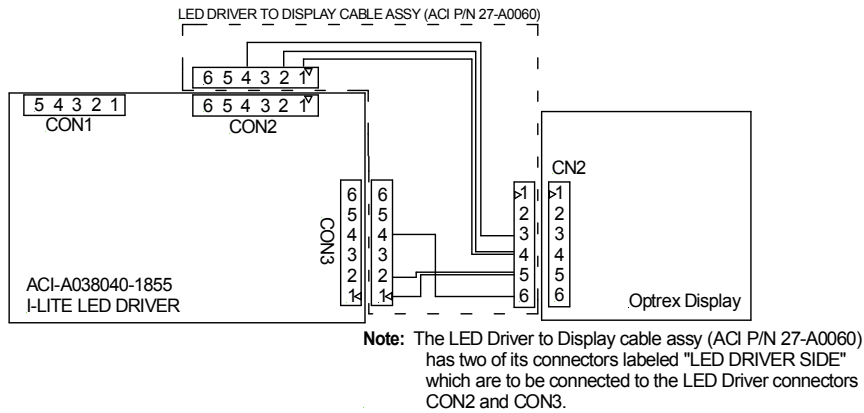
LED DRIVER TO DISPLAY CABLE ASSY (ACI P/N 27-A0060)

6 5 4 3 2 1

5 4 3 2 1
CON1

6 5 4 3 2 1
CON2

CON3
6
5
4
3
2
1

6
5
4
3
2
1

1
2
3
4
5
6

CN2
1
2
3
4
5
6

ACI-A038040-1855
I-LITE LED DRIVER

Optrex Display

**Note:** The LED Driver to Display cable assy (ACI P/N 27-A0060) has two of its connectors labeled "LED DRIVER SIDE" which are to be connected to the LED Driver connectors CON2 and CON3.